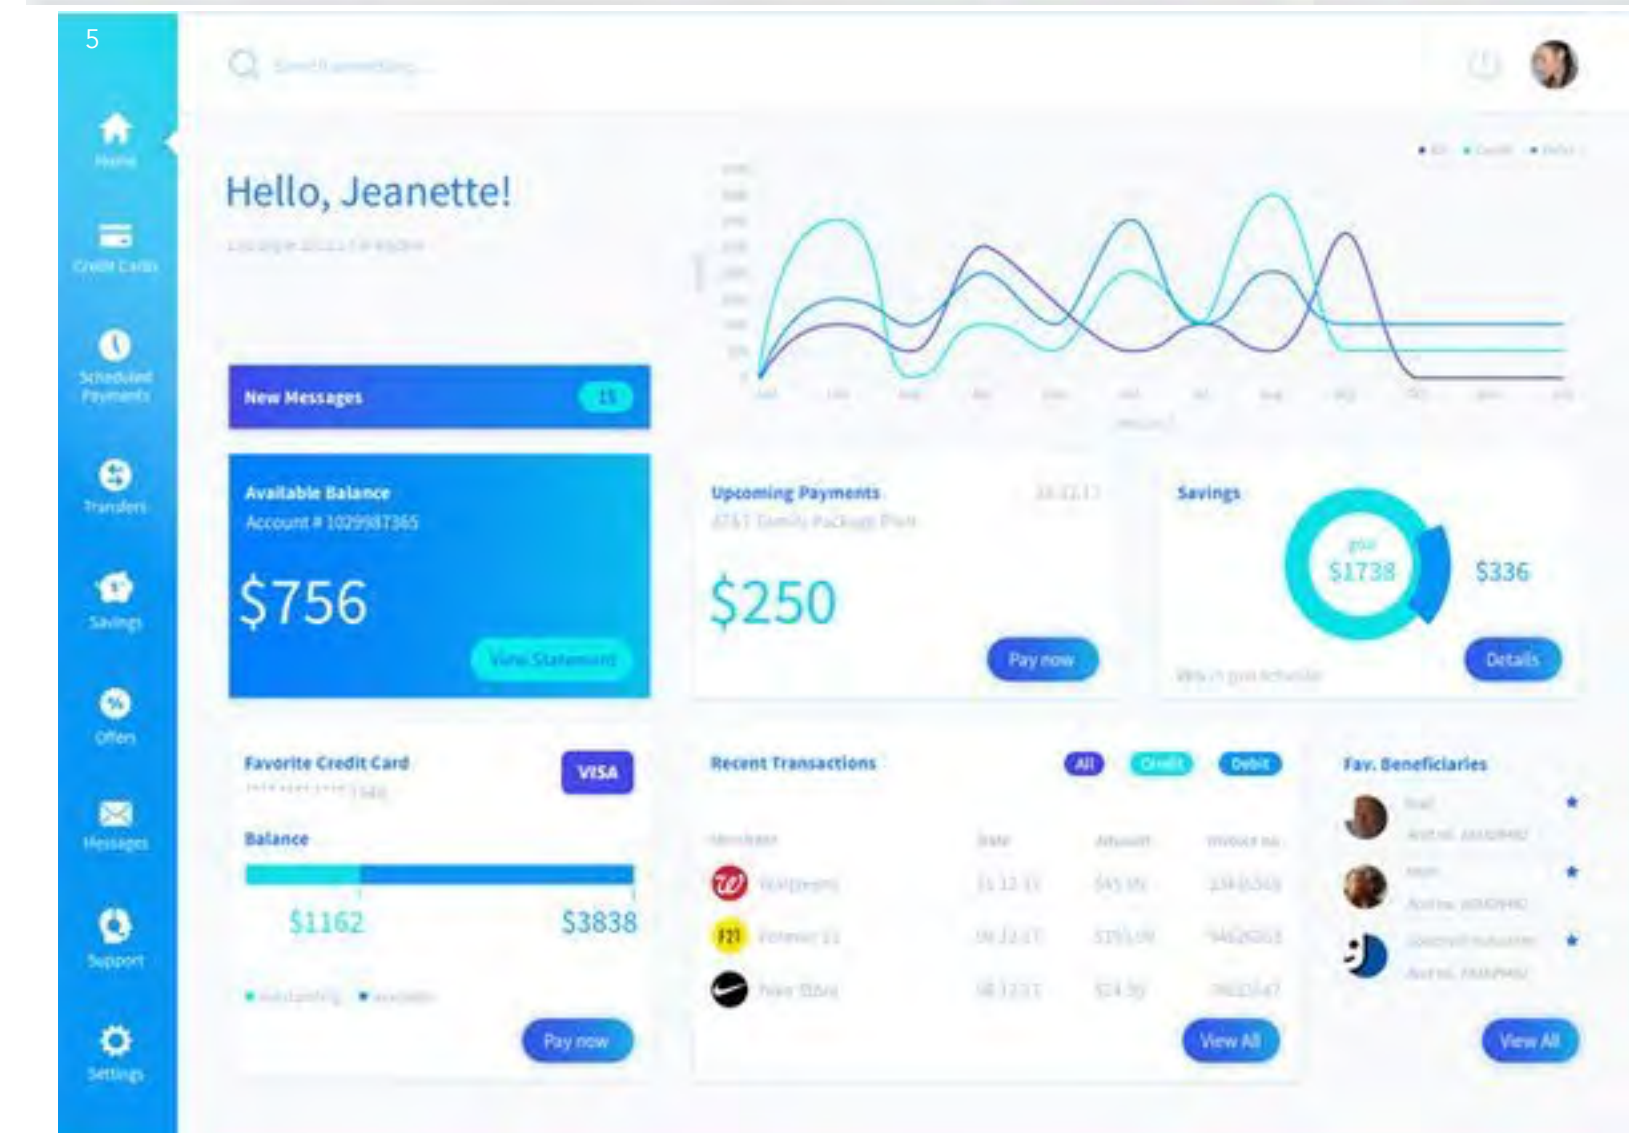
5

Home

Credit Cards

Scheduled Payments

Transfers

Savings

Offers

Messages

Support

Settings

Hello, Jeanette!

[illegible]

New Messages 15

Available Balance
Account # 1029987365

$756

View Statement

Upcoming Payments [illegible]
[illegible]

$250

Pay now

Savings

goal
$1738

$336

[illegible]

Details

Favorite Credit Card
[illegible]

VISA

Balance

$1162

$3838

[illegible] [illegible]

Pay now

Recent Transactions

All Credit Debit

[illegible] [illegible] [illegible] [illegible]

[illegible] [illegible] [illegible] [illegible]

F21 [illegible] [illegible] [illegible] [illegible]

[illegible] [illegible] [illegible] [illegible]

View All

Fav. Beneficiaries

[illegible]

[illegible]

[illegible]

View All